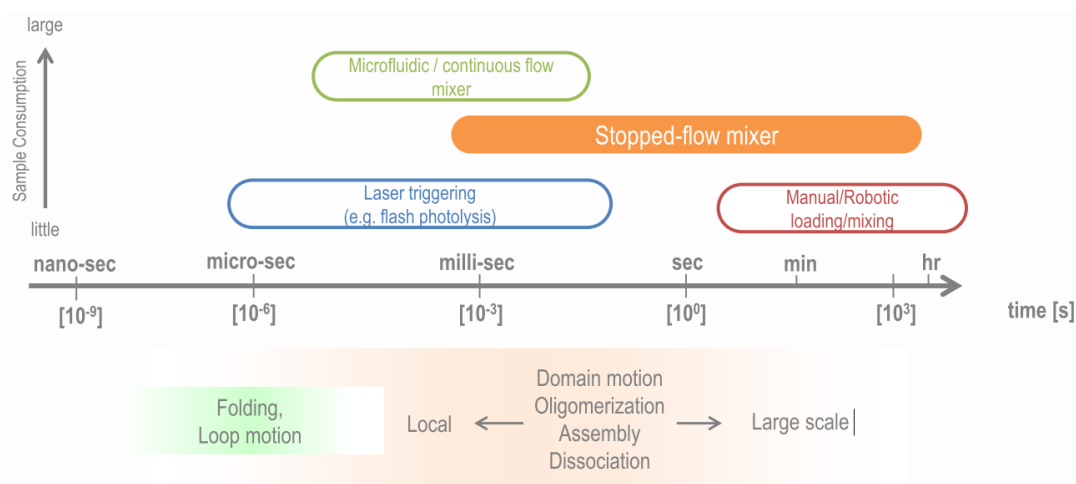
large

Sample Consumption

little

Microfluidic / continuous flow mixer

Stopped-flow mixer

Laser triggering (e.g. flash photolysis)

Manual/Robotic loading/mixing

nano-sec micro-sec milli-sec sec min hr

$[10^{-9}]$ $[10^{-6}]$ $[10^{-3}]$ $[10^{0}]$ $[10^{3}]$

time [s]

Folding, Loop motion

Local

Domain motion
Oligomerization
Assembly
Dissociation

Large scale